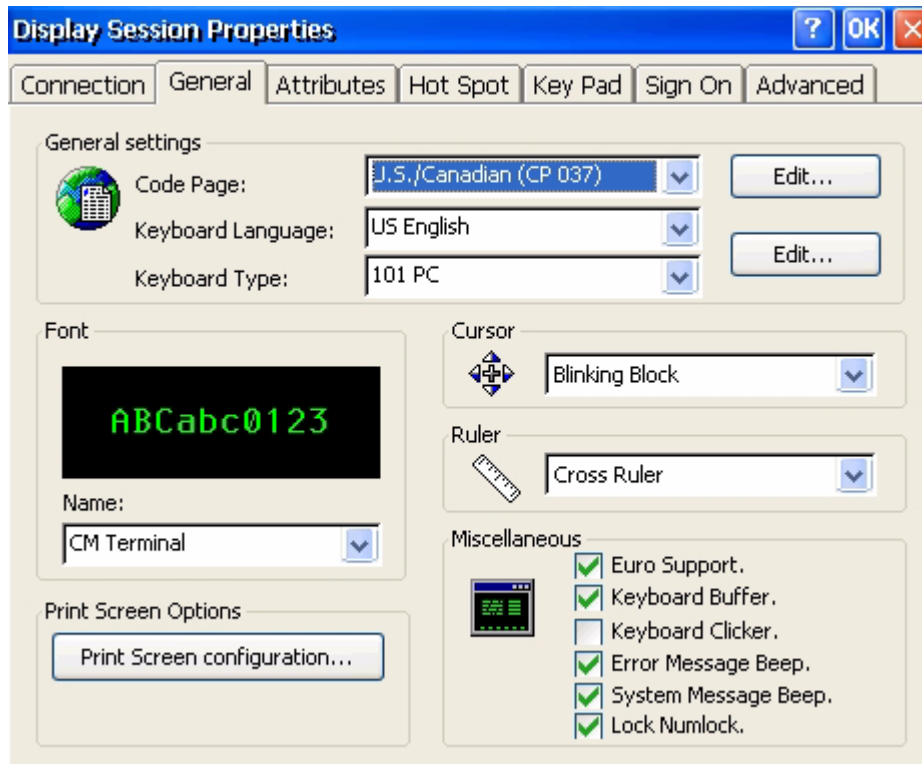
Display Session Properties

? OK

Connection General Attributes Hot Spot Key Pad Sign On Advanced

General settings

Code Page: U.S./Canadian (CP 037) Edit...

Keyboard Language: US English Edit...

Keyboard Type: 101 PC

Font

ABCabc0123

Name:

CM Terminal

Cursor

Blinking Block

Ruler

Cross Ruler

Miscellaneous

Euro Support.

Keyboard Buffer.

Keyboard Clicker.

Error Message Beep.

System Message Beep.

Lock Numlock.

Print Screen Options

Print Screen configuration...